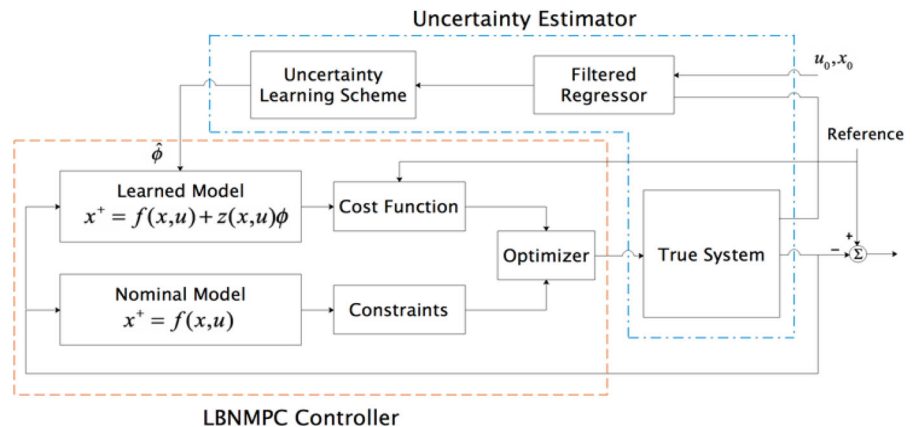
Uncertainty Estimator

$u_0, x_0$

Uncertainty Learning Scheme

Filtered Regressor

Reference

$\hat{\phi}$

Learned Model
$x^+ = f(x,u) + z(x,u)\phi$

Cost Function

Optimizer

True System

+

−

$\Sigma$

Nominal Model
$x^+ = f(x,u)$

Constraints

LBNMPC Controller